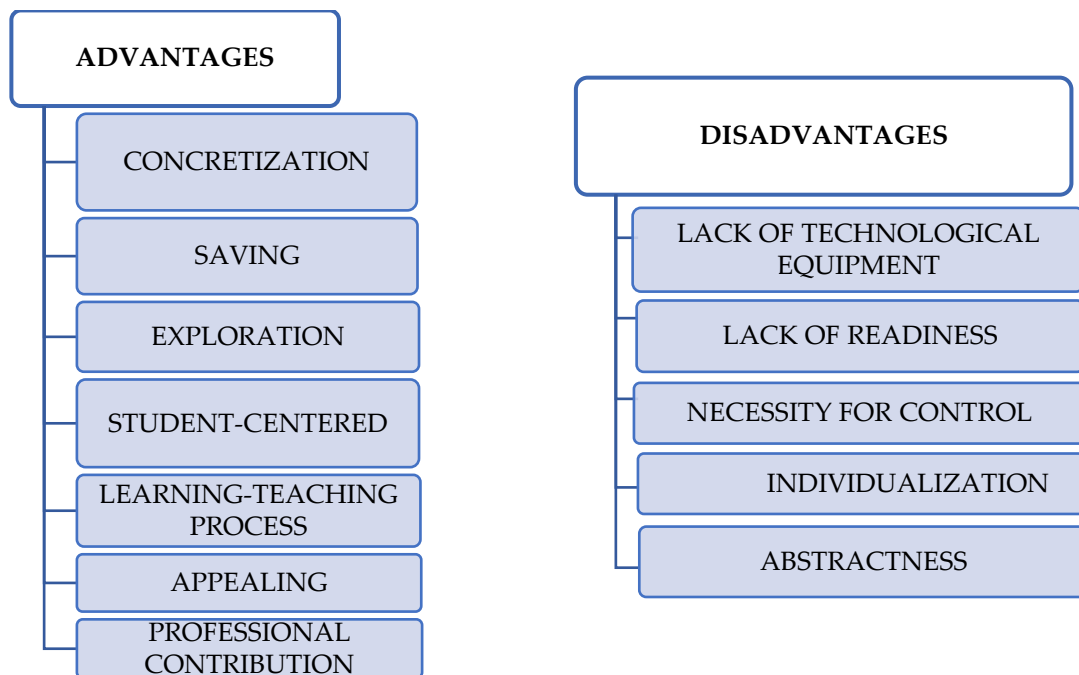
ADVANTAGES

CONCRETIZATION

SAVING

EXPLORATION

STUDENT-CENTERED

LEARNING-TEACHING PROCESS

APPEALING

PROFESSIONAL CONTRIBUTION

DISADVANTAGES

LACK OF TECHNOLOGICAL EQUIPMENT

LACK OF READINESS

NECESSITY FOR CONTROL

INDIVIDUALIZATION

ABSTRACTNESS